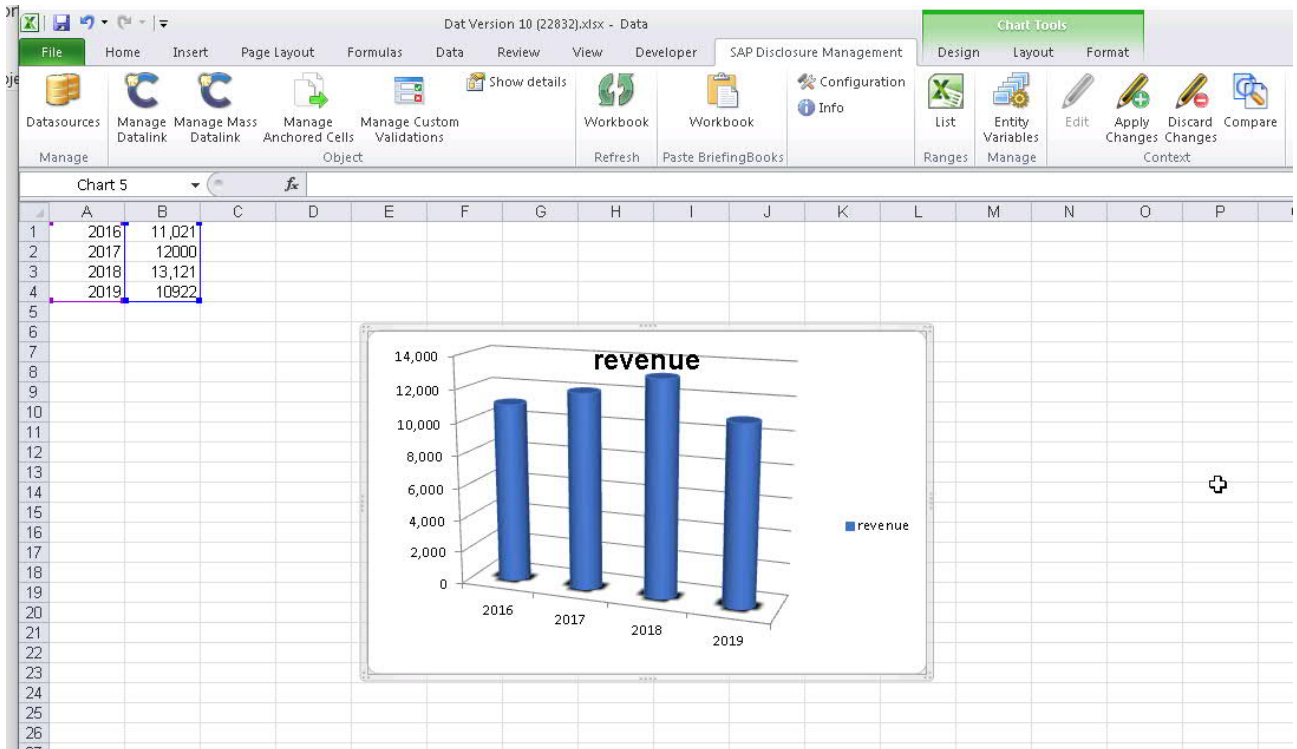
Dat Version 10 (22832).xlsx - Data

Chart Tools

File Home Insert Page Layout Formulas Data Review View Developer SAP Disclosure Management Design Layout Format

Datasources
Manage

Manage Datalink Manage Mass Datalink Manage Anchored Cells Manage Custom Validations Show details
Object

Workbook
Refresh

Workbook
Paste BriefingBooks

Configuration
Info

List
Ranges

Entity Variables
Manage

Edit Apply Changes Discard Changes Compare
Context

Chart 5 $f_x$

| | A | B | C | D | E | F | G | H | I | J | K | L | M | N | O | P |
|---|---|---|---|---|---|---|---|---|---|---|---|---|---|---|---|---|
| 1 | 2016 | 11,021 | | | | | | | | | | | | | | |
| 2 | 2017 | 12000 | | | | | | | | | | | | | | |
| 3 | 2018 | 13,121 | | | | | | | | | | | | | | |
| 4 | 2019 | 10922 | | | | | | | | | | | | | | |
| 5 | | | | | | | | | | | | | | | | |
| 6 | | | | | | | | | | | | | | | | |
| 7 | | | | | | | | | | | | | | | | |
| 8 | | | | | | | | | | | | | | | | |
| 9 | | | | | | | | | | | | | | | | |
| 10 | | | | | | | | | | | | | | | | |
| 11 | | | | | | | | | | | | | | | | |
| 12 | | | | | | | | | | | | | | | | |
| 13 | | | | | | | | | | | | | | | | |
| 14 | | | | | | | | | | | | | | | | |
| 15 | | | | | | | | | | | | | | | | |
| 16 | | | | | | | | | | | | | | | | |
| 17 | | | | | | | | | | | | | | | | |
| 18 | | | | | | | | | | | | | | | | |
| 19 | | | | | | | | | | | | | | | | |
| 20 | | | | | | | | | | | | | | | | |
| 21 | | | | | | | | | | | | | | | | |
| 22 | | | | | | | | | | | | | | | | |
| 23 | | | | | | | | | | | | | | | | |
| 24 | | | | | | | | | | | | | | | | |
| 25 | | | | | | | | | | | | | | | | |
| 26 | | | | | | | | | | | | | | | | |

revenue
14,000
12,000
10,000
8,000
6,000
4,000
2,000
0
2016 2017 2018 2019
revenue